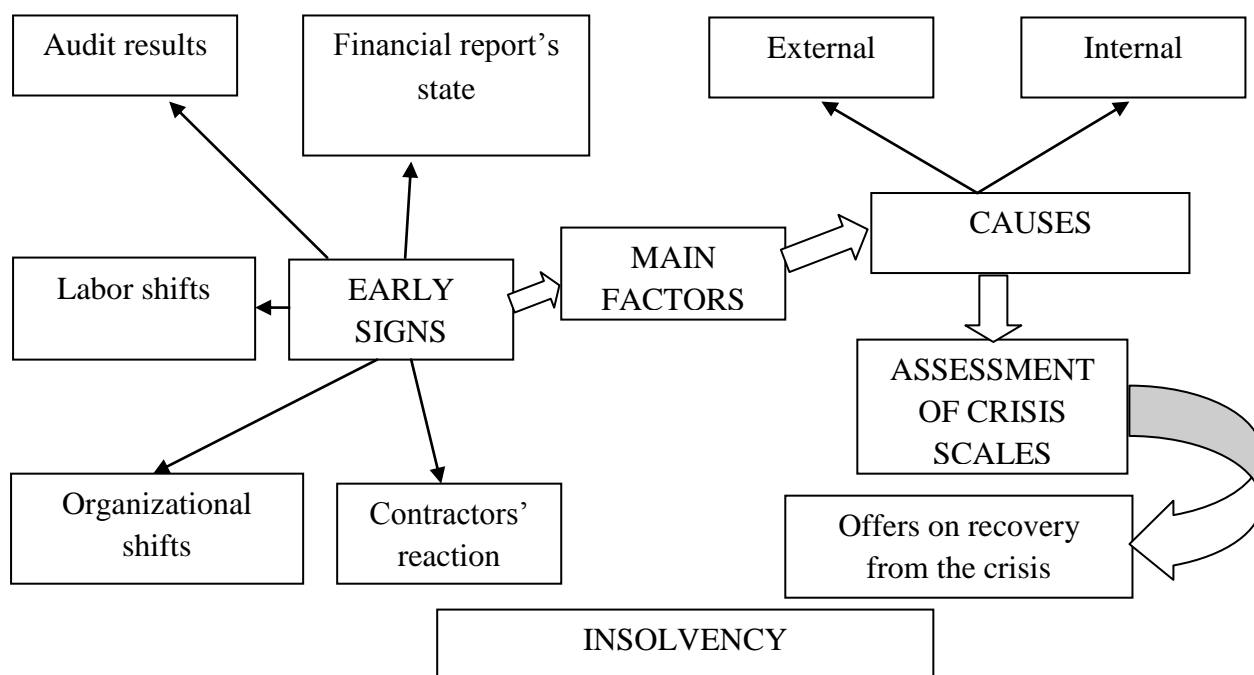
Audit results

Financial report's state

External

Internal

Labor shifts

EARLY SIGNS

MAIN FACTORS

CAUSES

ASSESSMENT OF CRISIS SCALES

Organizational shifts

Contractors' reaction

Offers on recovery from the crisis

INSOLVENCY